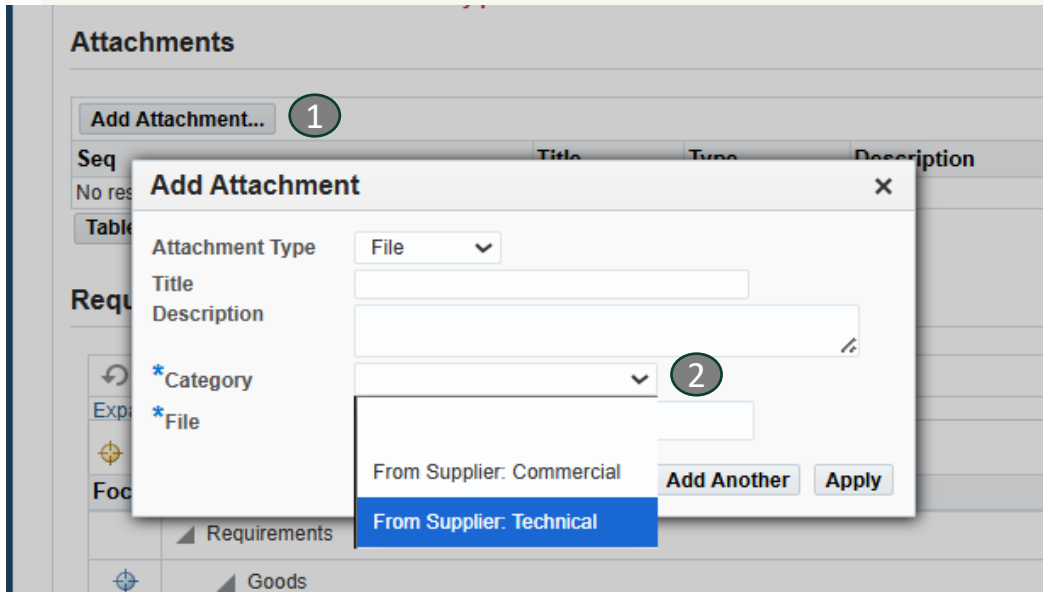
Attachments

Add Attachment... 1

| Seq | Title | Type | Description |
|---|---|---|---|
| No res | | | |

Table

Requ

Expa

Foc

Add Attachment ×

Attachment Type File

Title

Description

*Category 2

*File

From Supplier: Commercial

From Supplier: Technical

Add Another Apply

Requirements

Goods